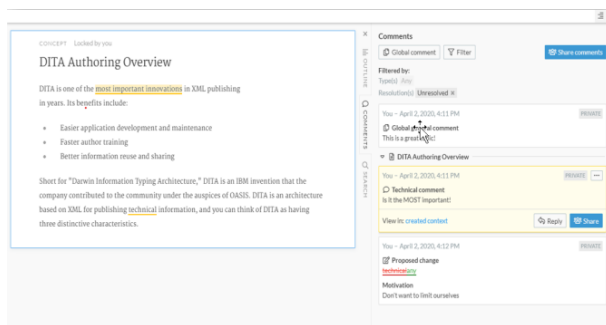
CONCEPT Locked by you

DITA Authoring Overview

DITA is one of the most important innovations in XML publishing in years. Its benefits include:

- Easier application development and maintenance
- Faster author training
- Better information reuse and sharing

Short for "Darwin Information Typing Architecture," DITA is an IBM invention that the company contributed to the community under the auspices of OASIS. DITA is an architecture based on XML for publishing technical information, and you can think of DITA as having three distinctive characteristics.

OUTLINE
COMMENTS
SEARCH

Comments

Global comment Filter Share comments

Filtered by:
Type(s) Any
Resolution(s) Unresolved ×

You – April 2, 2020, 4:11 PM PRIVATE
Global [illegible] comment
This is a great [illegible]!

DITA Authoring Overview

You – April 2, 2020, 4:11 PM PRIVATE ···
Technical comment
Is it the MOST important!
View in: created context Reply Share

You – April 2, 2020, 4:12 PM PRIVATE
Proposed change
technicalany
Motivation
Don't want to limit ourselves